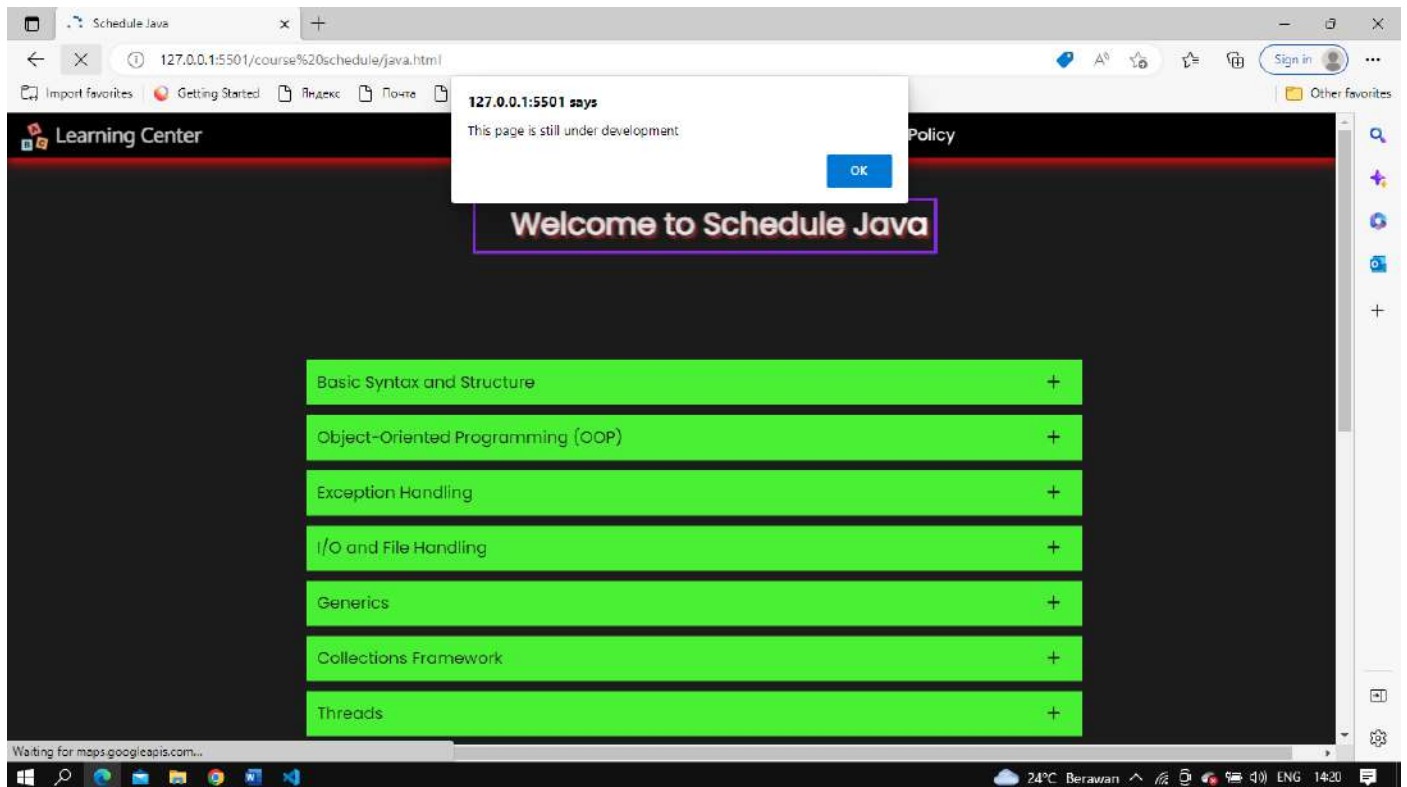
Schedule Java
127.0.0.1:5501/course%20schedule/java.html
Sign in
Import favorites Getting Started Яндекс Почта
Other favorites
Learning Center
Policy
127.0.0.1:5501 says
This page is still under development
OK
Welcome to Schedule Java
Basic Syntax and Structure +
Object-Oriented Programming (OOP) +
Exception Handling +
I/O and File Handling +
Generics +
Collections Framework +
Threads +
Waiting for maps.googleapis.com...
24°C Berawan ENG 14:20